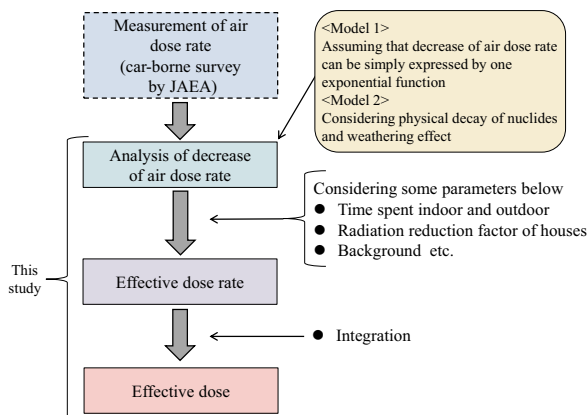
Measurement of air dose rate (car-borne survey by JAEA)

<Model 1>
Assuming that decrease of air dose rate can be simply expressed by one exponential function
<Model 2>
Considering physical decay of nuclides and weathering effect

Analysis of decrease of air dose rate

Considering some parameters below
● Time spent indoor and outdoor
● Radiation reduction factor of houses
● Background etc.

This study

Effective dose rate

● Integration

Effective dose